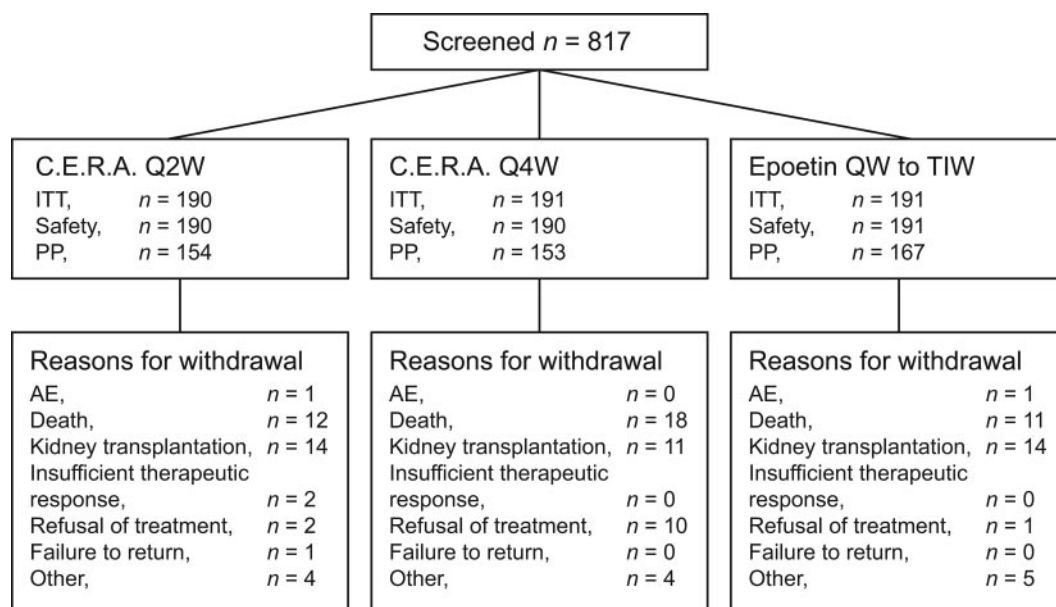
Screened $n$ = 817

C.E.R.A. Q2W
ITT, $n$ = 190
Safety, $n$ = 190
PP, $n$ = 154

C.E.R.A. Q4W
ITT, $n$ = 191
Safety, $n$ = 190
PP, $n$ = 153

Epoetin QW to TIW
ITT, $n$ = 191
Safety, $n$ = 191
PP, $n$ = 167

Reasons for withdrawal
AE, $n$ = 1
Death, $n$ = 12
Kidney transplantation, $n$ = 14
Insufficient therapeutic response, $n$ = 2
Refusal of treatment, $n$ = 2
Failure to return, $n$ = 1
Other, $n$ = 4

Reasons for withdrawal
AE, $n$ = 0
Death, $n$ = 18
Kidney transplantation, $n$ = 11
Insufficient therapeutic response, $n$ = 0
Refusal of treatment, $n$ = 10
Failure to return, $n$ = 0
Other, $n$ = 4

Reasons for withdrawal
AE, $n$ = 1
Death, $n$ = 11
Kidney transplantation, $n$ = 14
Insufficient therapeutic response, $n$ = 0
Refusal of treatment, $n$ = 1
Failure to return, $n$ = 0
Other, $n$ = 5